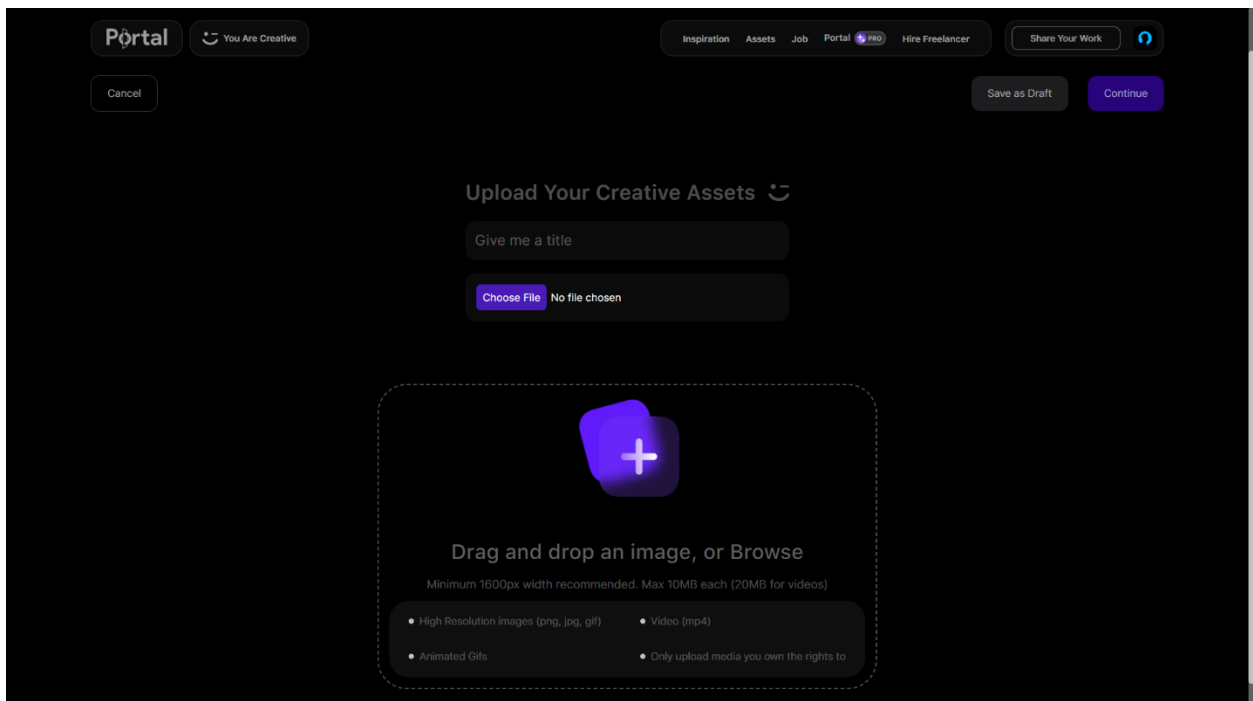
Portal
You Are Creative
Inspiration Assets Job Portal PRO Hire Freelancer
Share Your Work
Cancel
Save as Draft
Continue

Upload Your Creative Assets
Give me a title
Choose File No file chosen

Drag and drop an image, or Browse
Minimum 1600px width recommended. Max 10MB each (20MB for videos)

- High Resolution images (png, jpg, gif)
- Video (mp4)
- Animated Gifs
- Only upload media you own the rights to